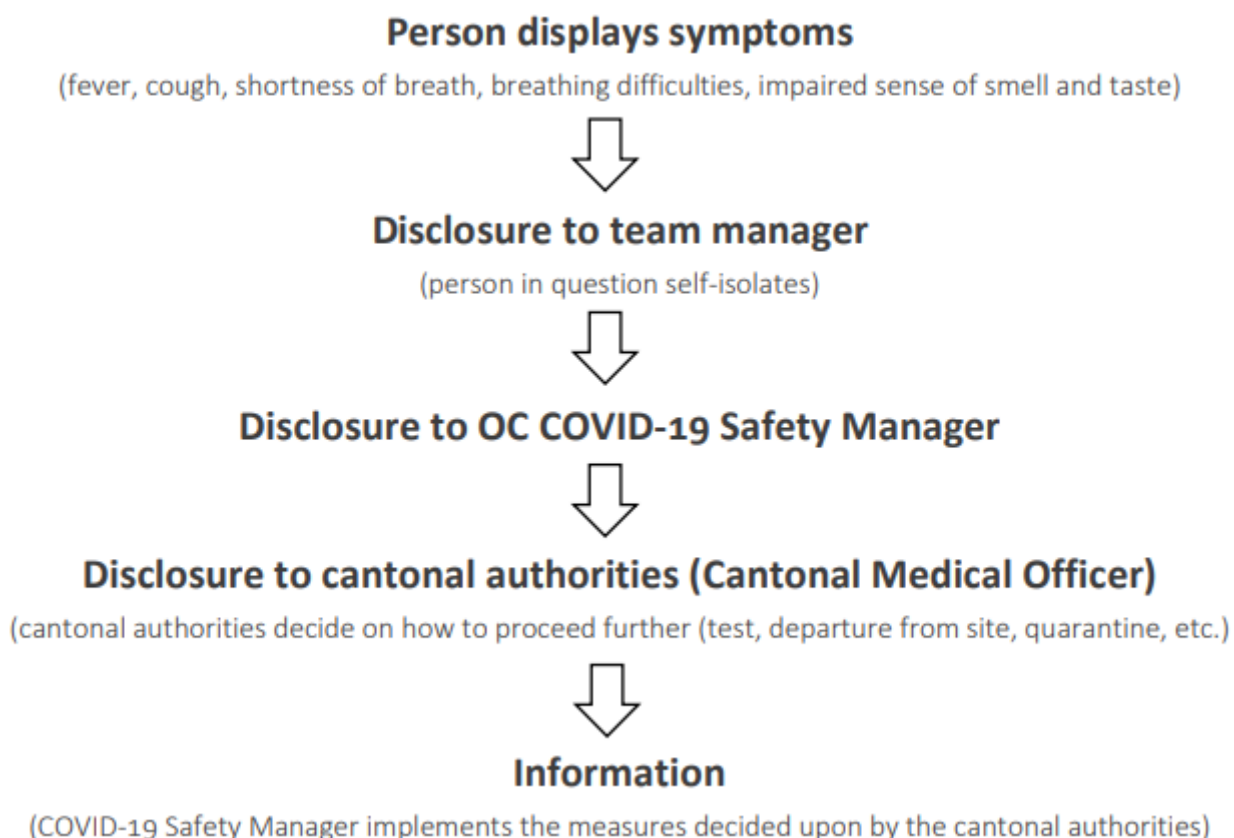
Person displays symptoms

(fever, cough, shortness of breath, breathing difficulties, impaired sense of smell and taste)

Disclosure to team manager

(person in question self-isolates)

Disclosure to OC COVID-19 Safety Manager

Disclosure to cantonal authorities (Cantonal Medical Officer)

(cantonal authorities decide on how to proceed further (test, departure from site, quarantine, etc.)

Information

(COVID-19 Safety Manager implements the measures decided upon by the cantonal authorities)